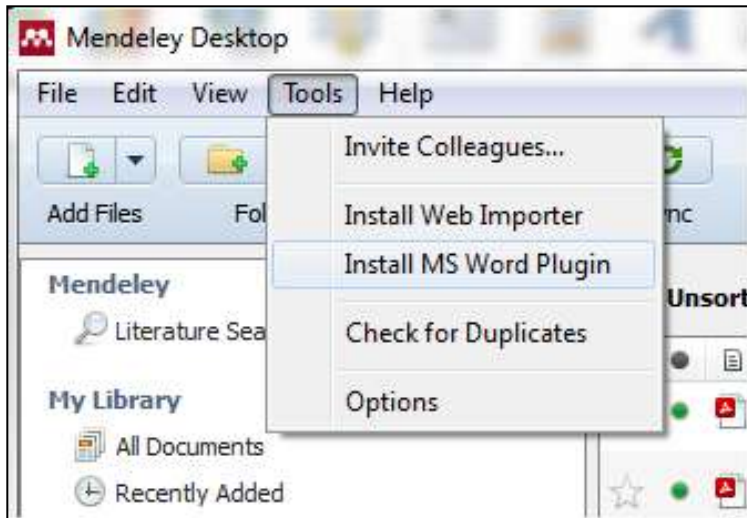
Mendeley Desktop

File Edit View Tools Help

Invite Colleagues...

Install Web Importer

Install MS Word Plugin

Check for Duplicates

Options

Add Files

Fol

nc

Mendeley

Literature Sea

Unsort

My Library

All Documents

Recently Added